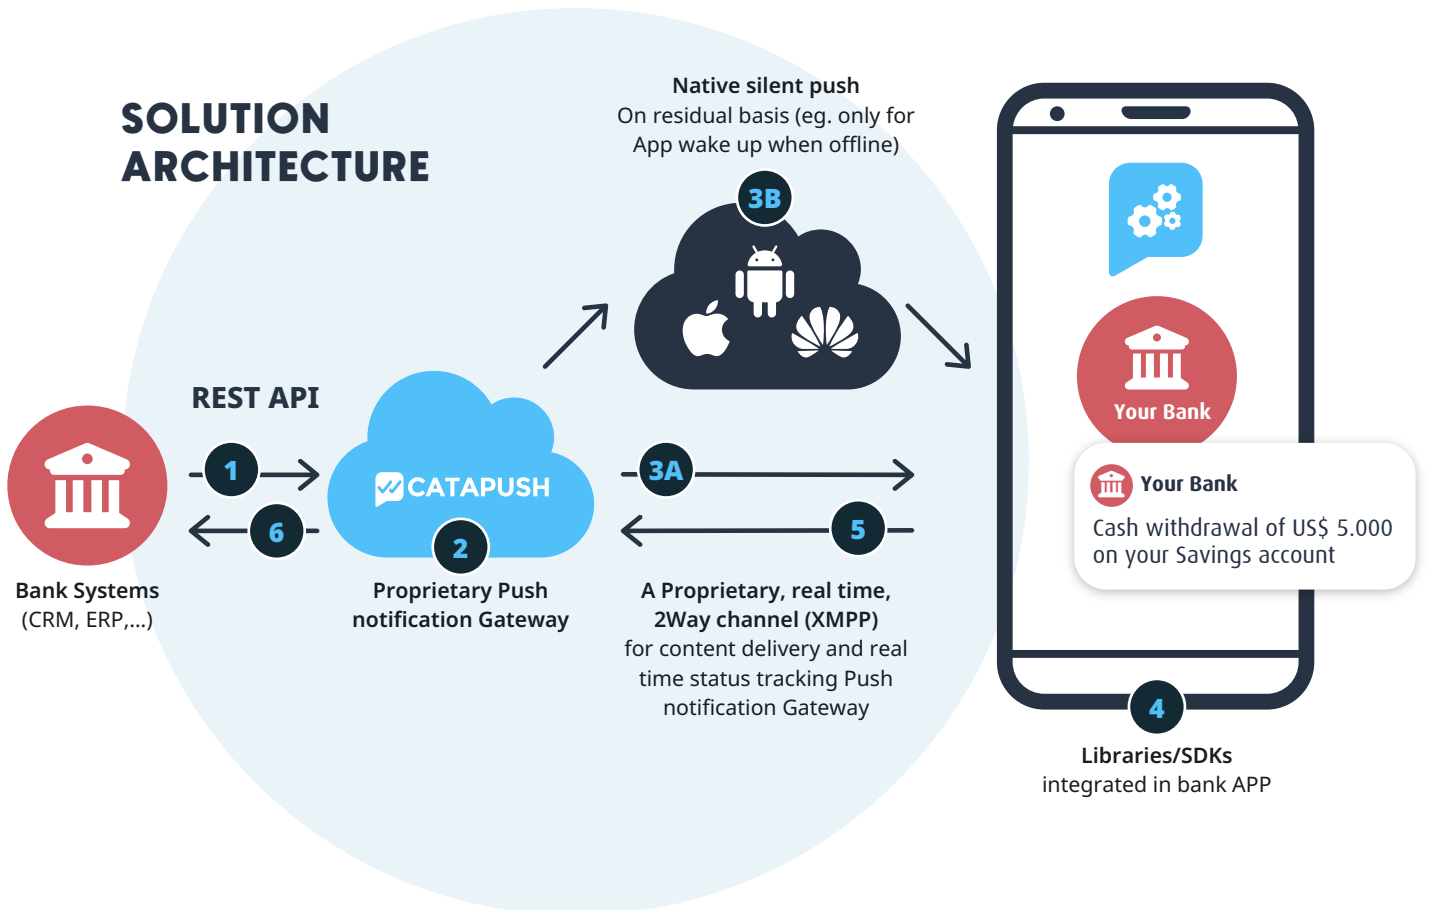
SOLUTION ARCHITECTURE

Native silent push
On residual basis (eg. only for App wake up when offline)

3B

REST API

1

6

CATAPUSH

2

3A

5

Bank Systems
(CRM, ERP,...)

Proprietary Push notification Gateway

A Proprietary, real time, 2Way channel (XMPP)
for content delivery and real time status tracking Push notification Gateway

Your Bank

Your Bank
Cash withdrawal of US$ 5.000 on your Savings account

4

Libraries/SDKs
integrated in bank APP